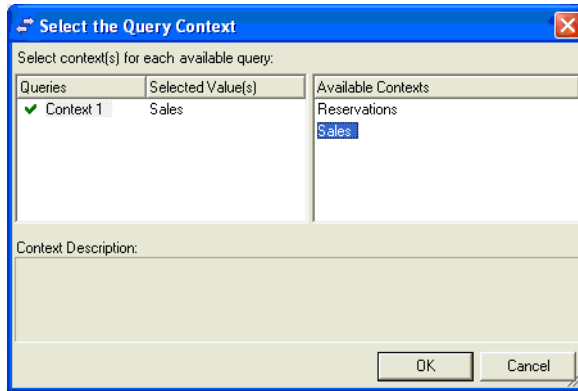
Select the Query Context

Select context(s) for each available query:

| Queries | Selected Value(s) |
|---|---|
| ✔ Context 1 | Sales |

| Available Contexts |
|---|
| Reservations |
| Sales |

Context Description:

OK

Cancel